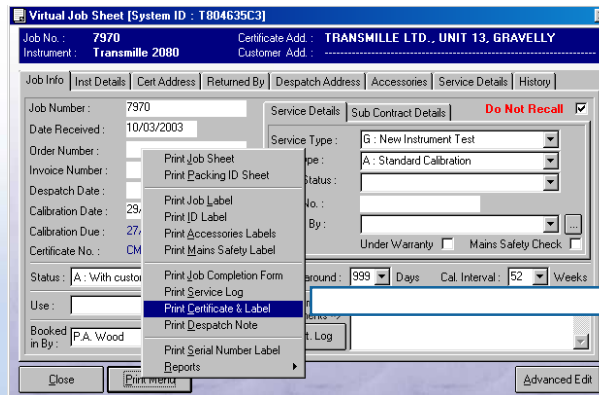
Virtual Job Sheet [System ID : T804635C3]

Job No. : 7970
Instrument : Transmille 2080
Certificate Add. : TRANSMILLE LTD., UNIT 13, GRAVELLY
Customer Add. :

Job Info | Inst Details | Cert Address | Returned By | Despatch Address | Accessories | Service Details | History

Job Number : 7970
Date Received : 10/03/2003
Order Number :
Invoice Number :
Despatch Date :
Calibration Date : 29/
Calibration Due : 27/
Certificate No. : CM

Status : A : With custo
Use :
Booked in By : P.A. Wood

Service Details | Sub Contract Details
Do Not Recall

Service Type : G : New Instrument Test
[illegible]ype : A : Standard Calibration
Status :
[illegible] No. :
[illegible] By :
Under Warranty
Mains Safety Check

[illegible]round : 999 Days
Cal. Interval : 52 Weeks

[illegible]t. Log

Print Job Sheet
Print Packing ID Sheet
Print Job Label
Print ID Label
Print Accessories Labels
Print Mains Safety Label
Print Job Completion Form
Print Service Log
Print Certificate & Label
Print Despatch Note
Print Serial Number Label
Reports

Close
Print Menu
Advanced Edit